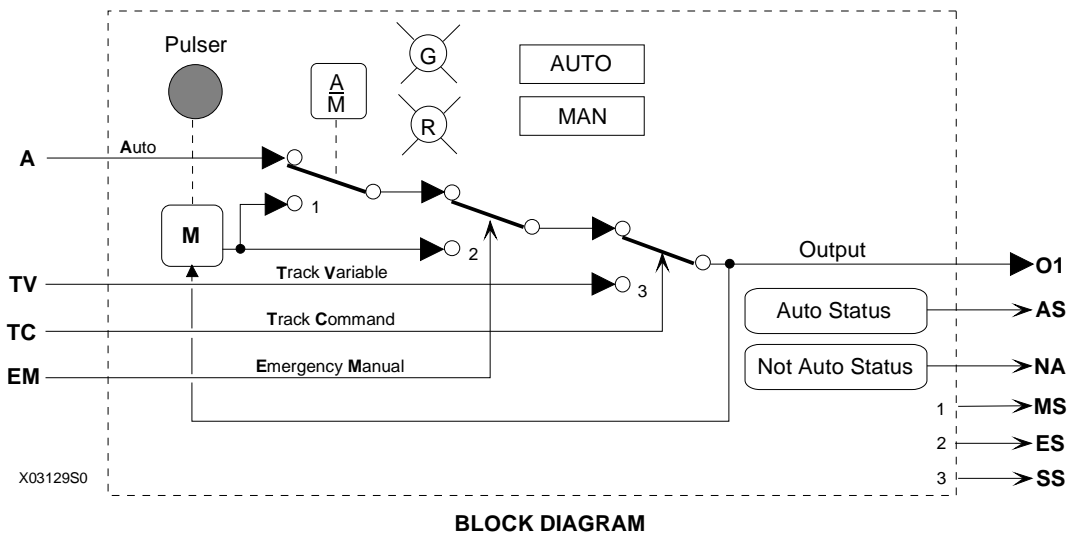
Pulser

G

AUTO

$\frac{A}{M}$

R

MAN

A

Auto

M

1

2

TV

Track Variable

3

Output

O1

Auto Status

AS

TC

Track Command

Not Auto Status

NA

EM

Emergency Manual

1

MS

2

ES

X03129S0

3

SS

BLOCK DIAGRAM